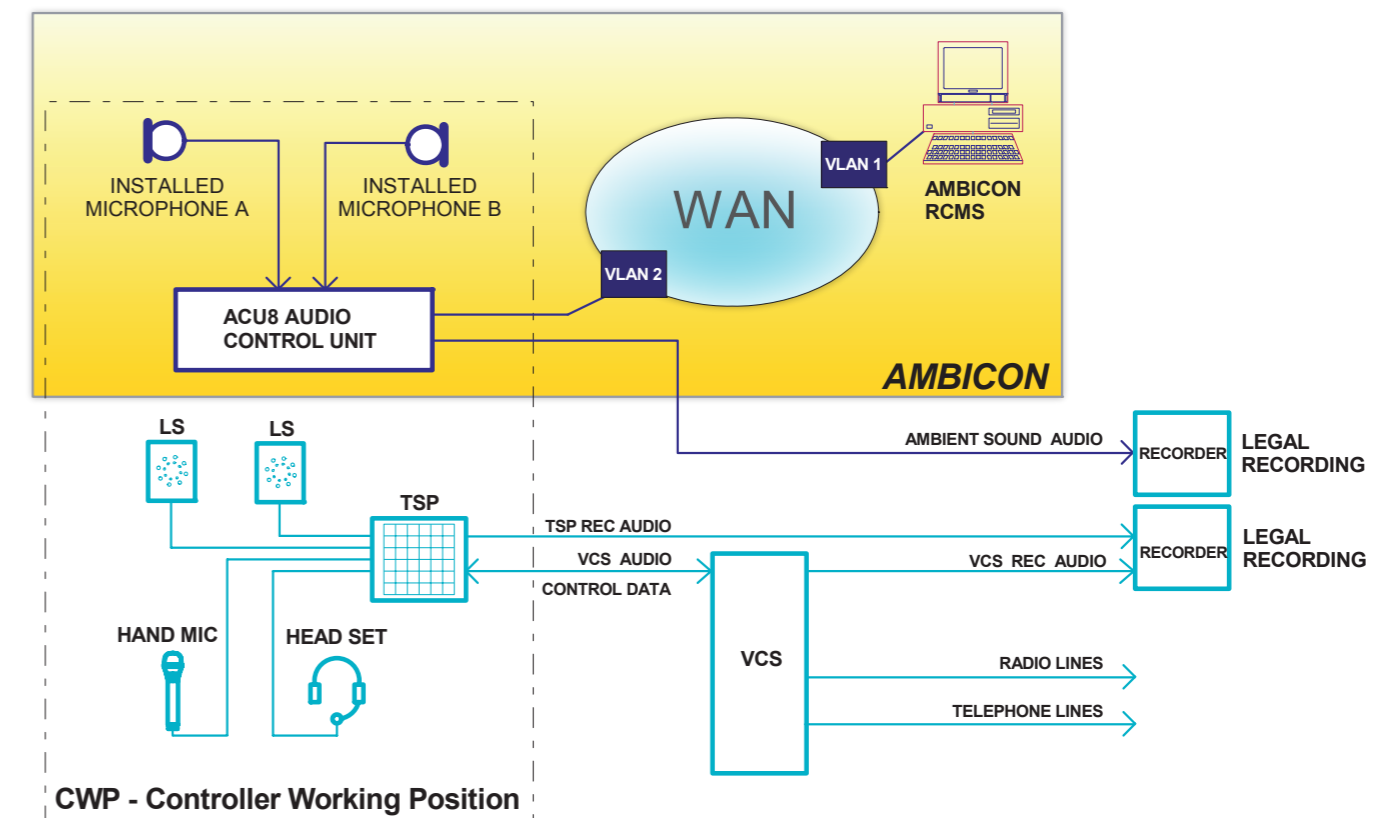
INSTALLED MICROPHONE A

INSTALLED MICROPHONE B

WAN

VLAN 1

VLAN 2

AMBICON RCMS

ACU8 AUDIO CONTROL UNIT

AMBICON

LS

LS

TSP

AMBIENT SOUND AUDIO

RECORDER

LEGAL RECORDING

TSP REC AUDIO

RECORDER

LEGAL RECORDING

VCS AUDIO

CONTROL DATA

VCS REC AUDIO

HAND MIC

HEAD SET

VCS

RADIO LINES

TELEPHONE LINES

CWP - Controller Working Position